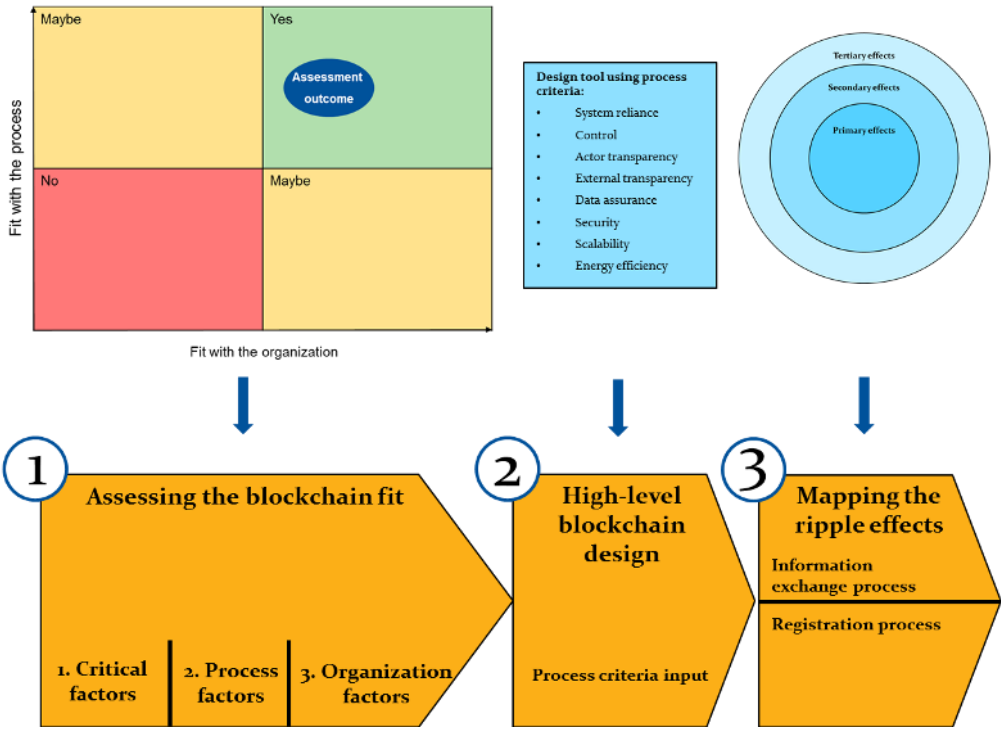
Maybe

Yes

Assessment outcome

No

Maybe

Fit with the process

Fit with the organization

Design tool using process criteria:
- System reliance
- Control
- Actor transparency
- External transparency
- Data assurance
- Security
- Scalability
- Energy efficiency

Tertiary effects

Secondary effects

Primary effects

1

Assessing the blockchain fit

1. Critical factors

2. Process factors

3. Organization factors

2

High-level blockchain design

Process criteria input

3

Mapping the ripple effects

Information exchange process

Registration process